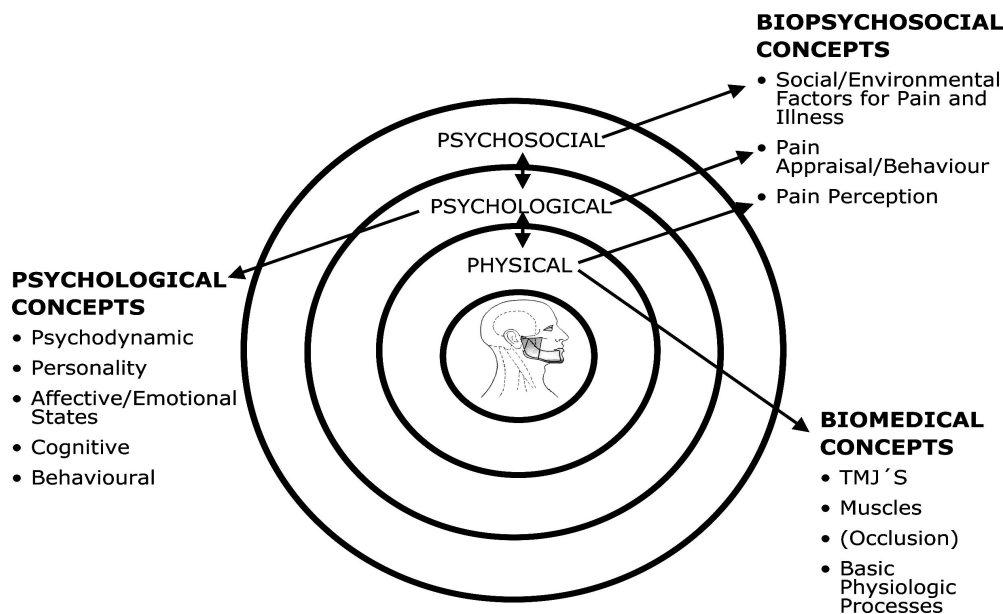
BIOPSYCHOSOCIAL CONCEPTS
• Social/Environmental Factors for Pain and Illness
• Pain Appraisal/Behaviour
• Pain Perception

PSYCHOSOCIAL
PSYCHOLOGICAL
PHYSICAL

PSYCHOLOGICAL CONCEPTS
• Psychodynamic
• Personality
• Affective/Emotional States
• Cognitive
• Behavioural

BIOMEDICAL CONCEPTS
• TMJ´S
• Muscles
• (Occlusion)
• Basic Physiologic Processes